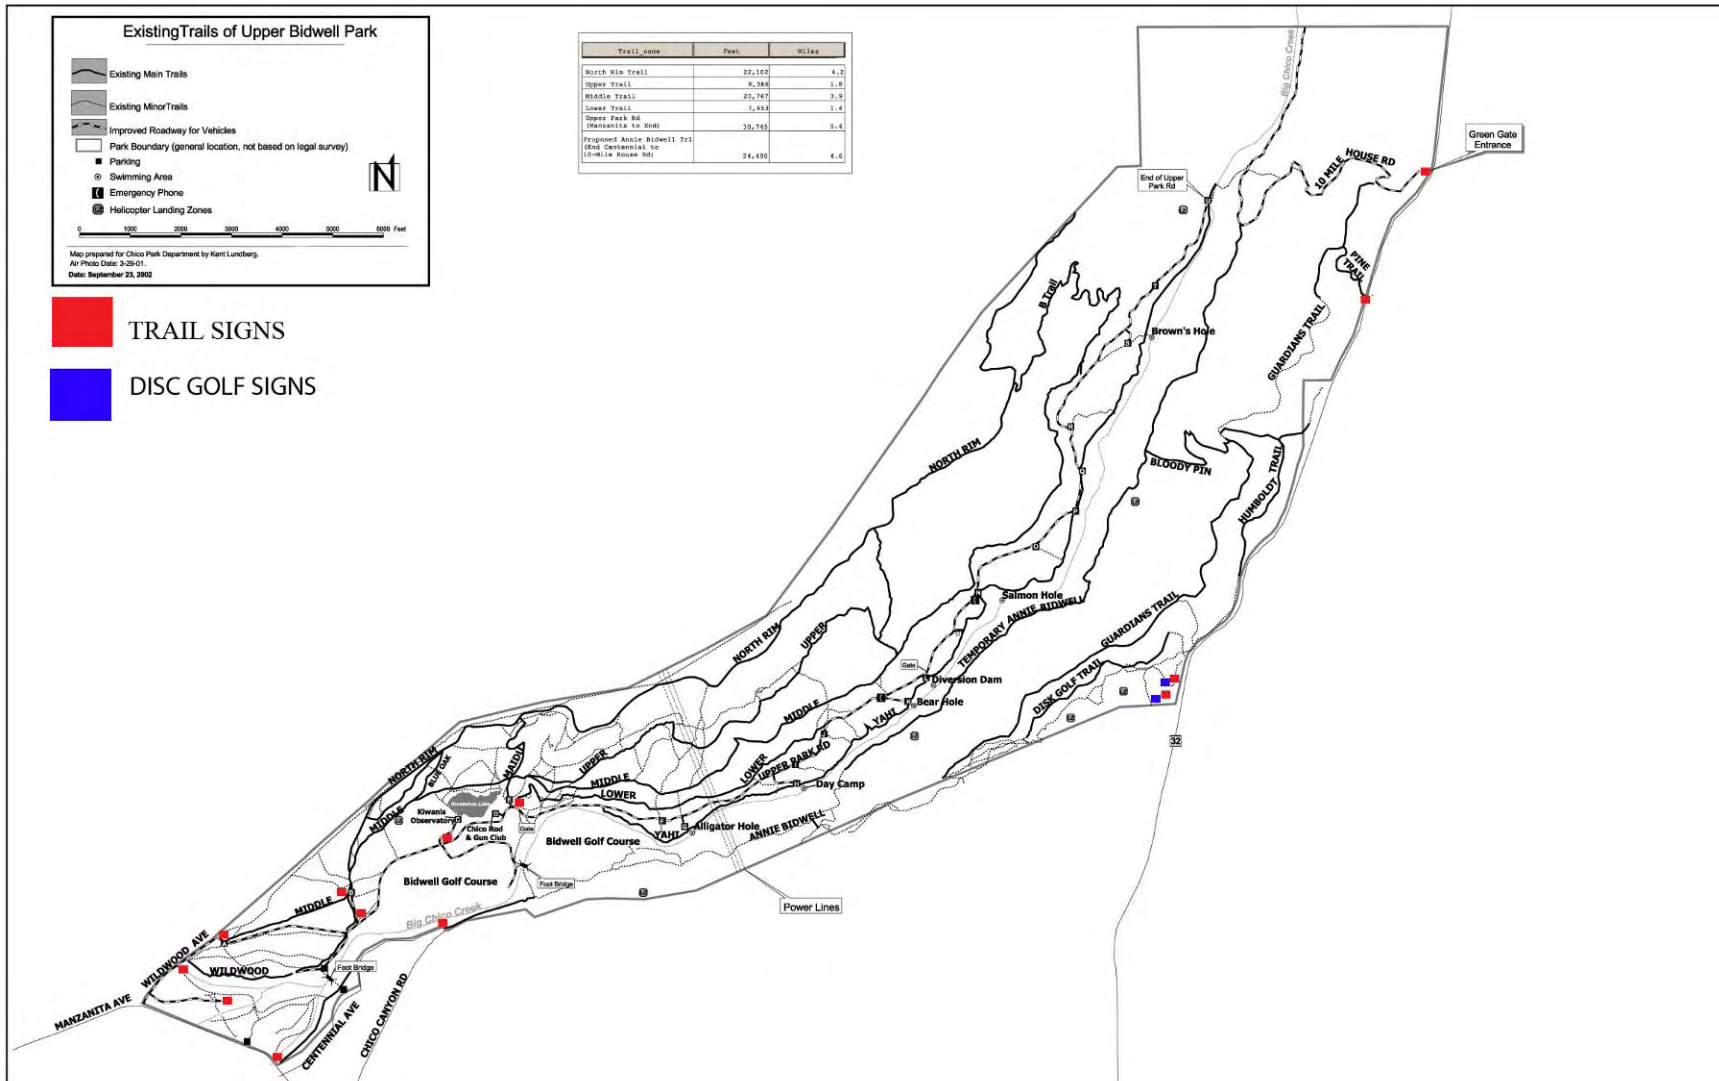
ExistingTrails of Upper Bidwell Park

Existing Main Trails
Existing MinorTrails
Improved Roadway for Vehicles
Park Boundary (general location, not based on legal survey)
Parking
Swimming Area
Emergency Phone
Helicopter Landing Zones

N

0 1000 2000 3000 4000 5000 6000 Feet

Map prepared for Chico Park Department by Kent Lundberg.
Air Photo Date: 3-29-01.
Date: September 23, 2002

TRAIL SIGNS
DISC GOLF SIGNS

| Trail_name | Feet | Miles |
|---|---|---|
| North Rim Trail | 22,102 | 4.2 |
| Upper Trail | 9,386 | 1.8 |
| Middle Trail | 20,747 | 3.9 |
| Lower Trail | 7,453 | 1.4 |
| Upper Park Rd (Manzanita to End) | 30,765 | 5.4 |
| Proposed Annie Bidwell Trl (End Centennial to 10-Mile House Rd) | 24,490 | 4.6 |

Big Chico Creek
Green Gate Entrance
End of Upper Park Rd
10 MILE HOUSE RD
PINE TRAIL
B Trail
Brown's Hole
GUARDIANS TRAIL
NORTH RIM
BLOODY PIN
HUMBOLDT TRAIL
Salmon Hole
TEMPORARY ANNIE BIDWELL
GUARDIANS TRAIL
Gate
Diversion Dam
DISK GOLF TRAIL
NORTH RIM
UPPER
MIDDLE
YAHI
Bear Hole
32
LOWER
UPPER PARK RD
Day Camp
NORTH RIM
B LIVE OAK
MAIDU
UPPER
MIDDLE
LOWER
Horseshoe Lake
Kiwanis Observatory
Chico Rod & Gun Club
Gate
YAHI
Alligator Hole
ANNIE BIDWELL
Bidwell Golf Course
MIDDLE
Bidwell Golf Course
Foot Bridge
Power Lines
Big Chico Creek
WILDWOOD AVE
WILDWOOD
Foot Bridge
MANZANITA AVE
CENTENNIAL AVE
CHICO CANYON RD